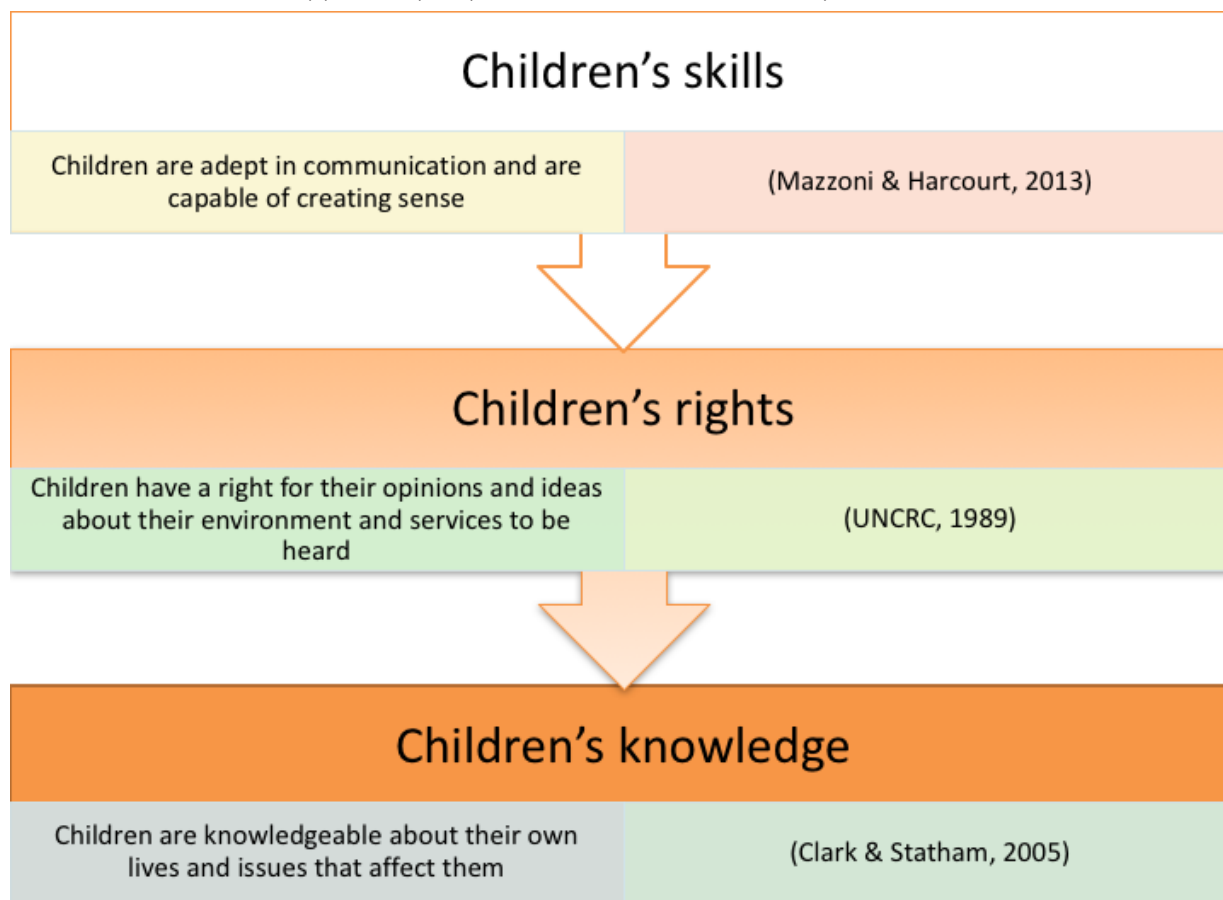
Children's skills

| Children are adept in communication and are capable of creating sense | (Mazzoni & Harcourt, 2013) |
|---|---|

Children's rights

| Children have a right for their opinions and ideas about their environment and services to be heard | (UNCRC, 1989) |
|---|---|

Children's knowledge

| Children are knowledgeable about their own lives and issues that affect them | (Clark & Statham, 2005) |
|---|---|